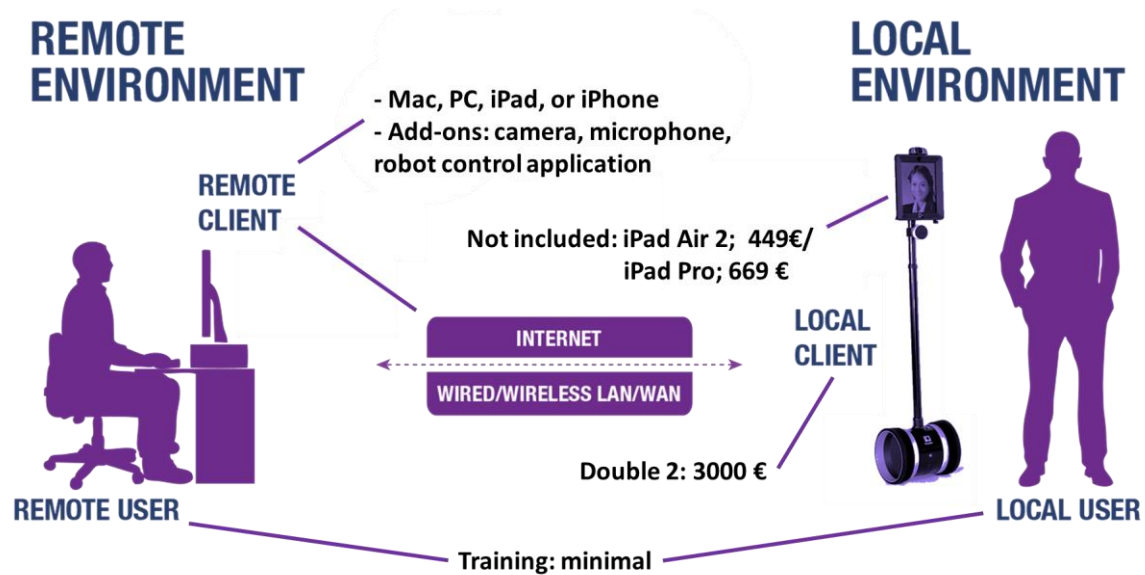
REMOTE ENVIRONMENT

- Mac, PC, iPad, or iPhone
- Add-ons: camera, microphone, robot control application

LOCAL ENVIRONMENT

REMOTE CLIENT

Not included: iPad Air 2; 449€/ iPad Pro; 669 €

INTERNET

WIRED/WIRELESS LAN/WAN

LOCAL CLIENT

Double 2: 3000 €

REMOTE USER

LOCAL USER

Training: minimal